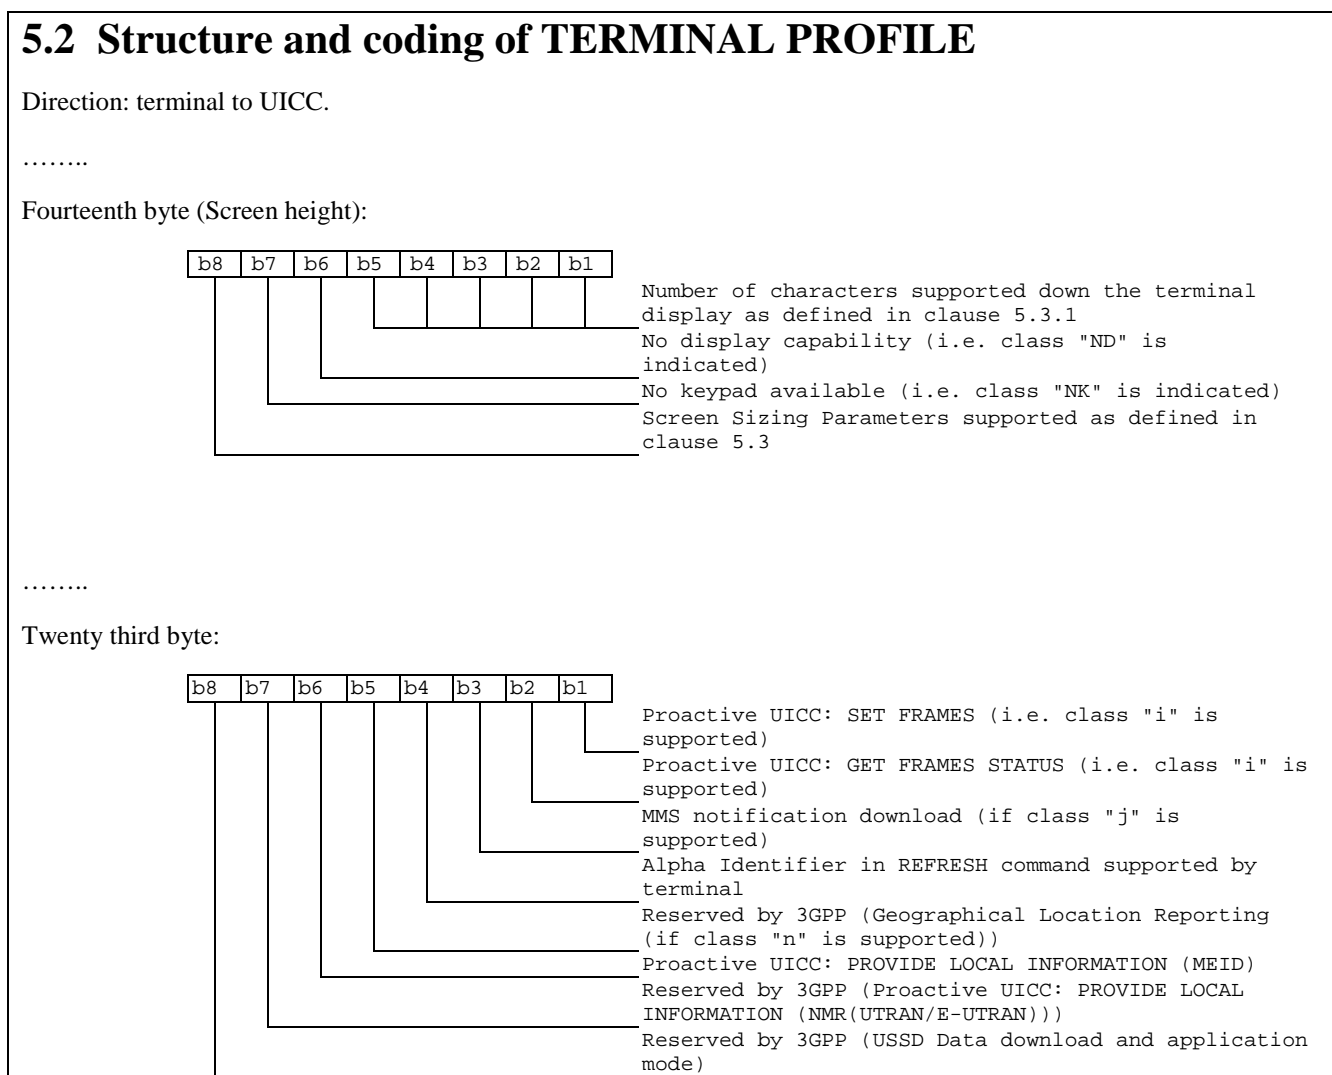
5.2 Structure and coding of TERMINAL PROFILE

Direction: terminal to UICC.

……..

Fourteenth byte (Screen height):

| b8 | b7 | b6 | b5 | b4 | b3 | b2 | b1 |
|---|---|---|---|---|---|---|---|

Number of characters supported down the terminal display as defined in clause 5.3.1
No display capability (i.e. class "ND" is indicated)
No keypad available (i.e. class "NK" is indicated)
Screen Sizing Parameters supported as defined in clause 5.3

……..

Twenty third byte:

| b8 | b7 | b6 | b5 | b4 | b3 | b2 | b1 |
|---|---|---|---|---|---|---|---|

Proactive UICC: SET FRAMES (i.e. class "i" is supported)
Proactive UICC: GET FRAMES STATUS (i.e. class "i" is supported)
MMS notification download (if class "j" is supported)
Alpha Identifier in REFRESH command supported by terminal
Reserved by 3GPP (Geographical Location Reporting (if class "n" is supported))
Proactive UICC: PROVIDE LOCAL INFORMATION (MEID)
Reserved by 3GPP (Proactive UICC: PROVIDE LOCAL INFORMATION (NMR(UTRAN/E-UTRAN)))
Reserved by 3GPP (USSD Data download and application mode)